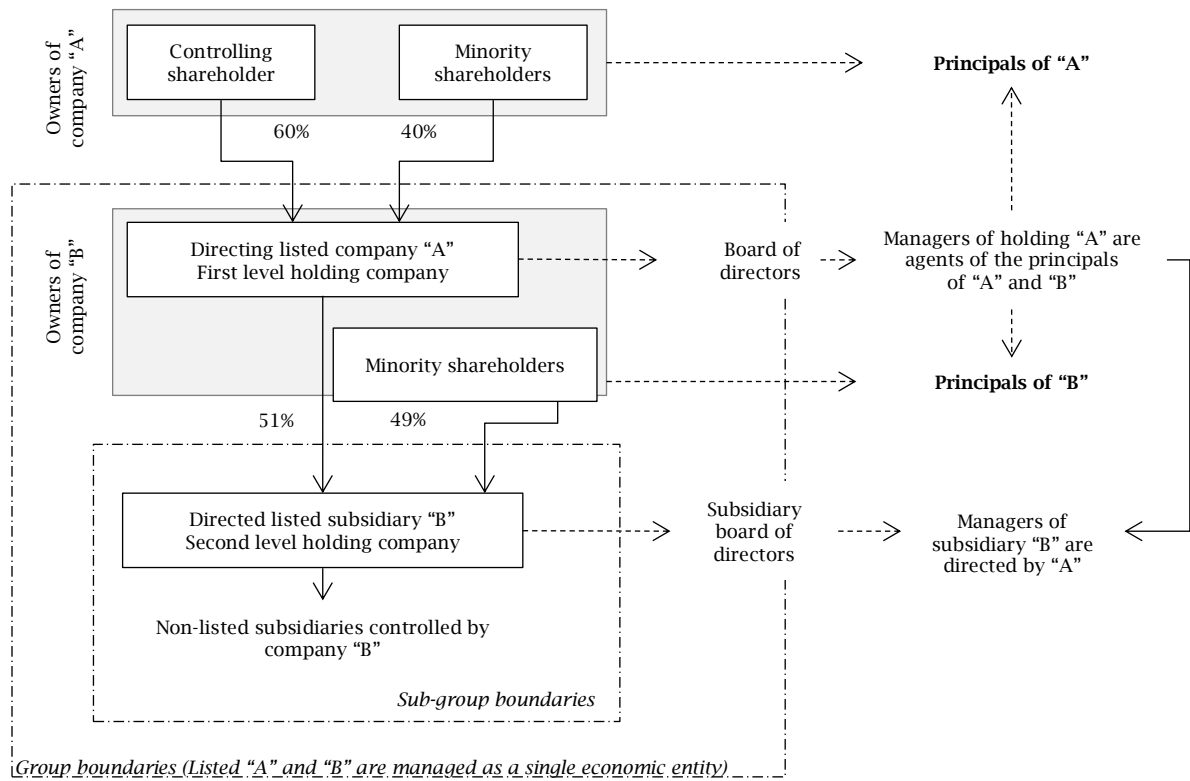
Owners of company "A"

Controlling shareholder

Minority shareholders

Principals of "A"

60%

40%

Owners of company "B"

Directing listed company "A"
First level holding company

Board of directors

Managers of holding "A" are agents of the principals of "A" and "B"

Minority shareholders

Principals of "B"

51%

49%

Directed listed subsidiary "B"
Second level holding company

Subsidiary board of directors

Managers of subsidiary "B" are directed by "A"

Non-listed subsidiaries controlled by company "B"

Sub-group boundaries

Group boundaries (Listed "A" and "B" are managed as a single economic entity)